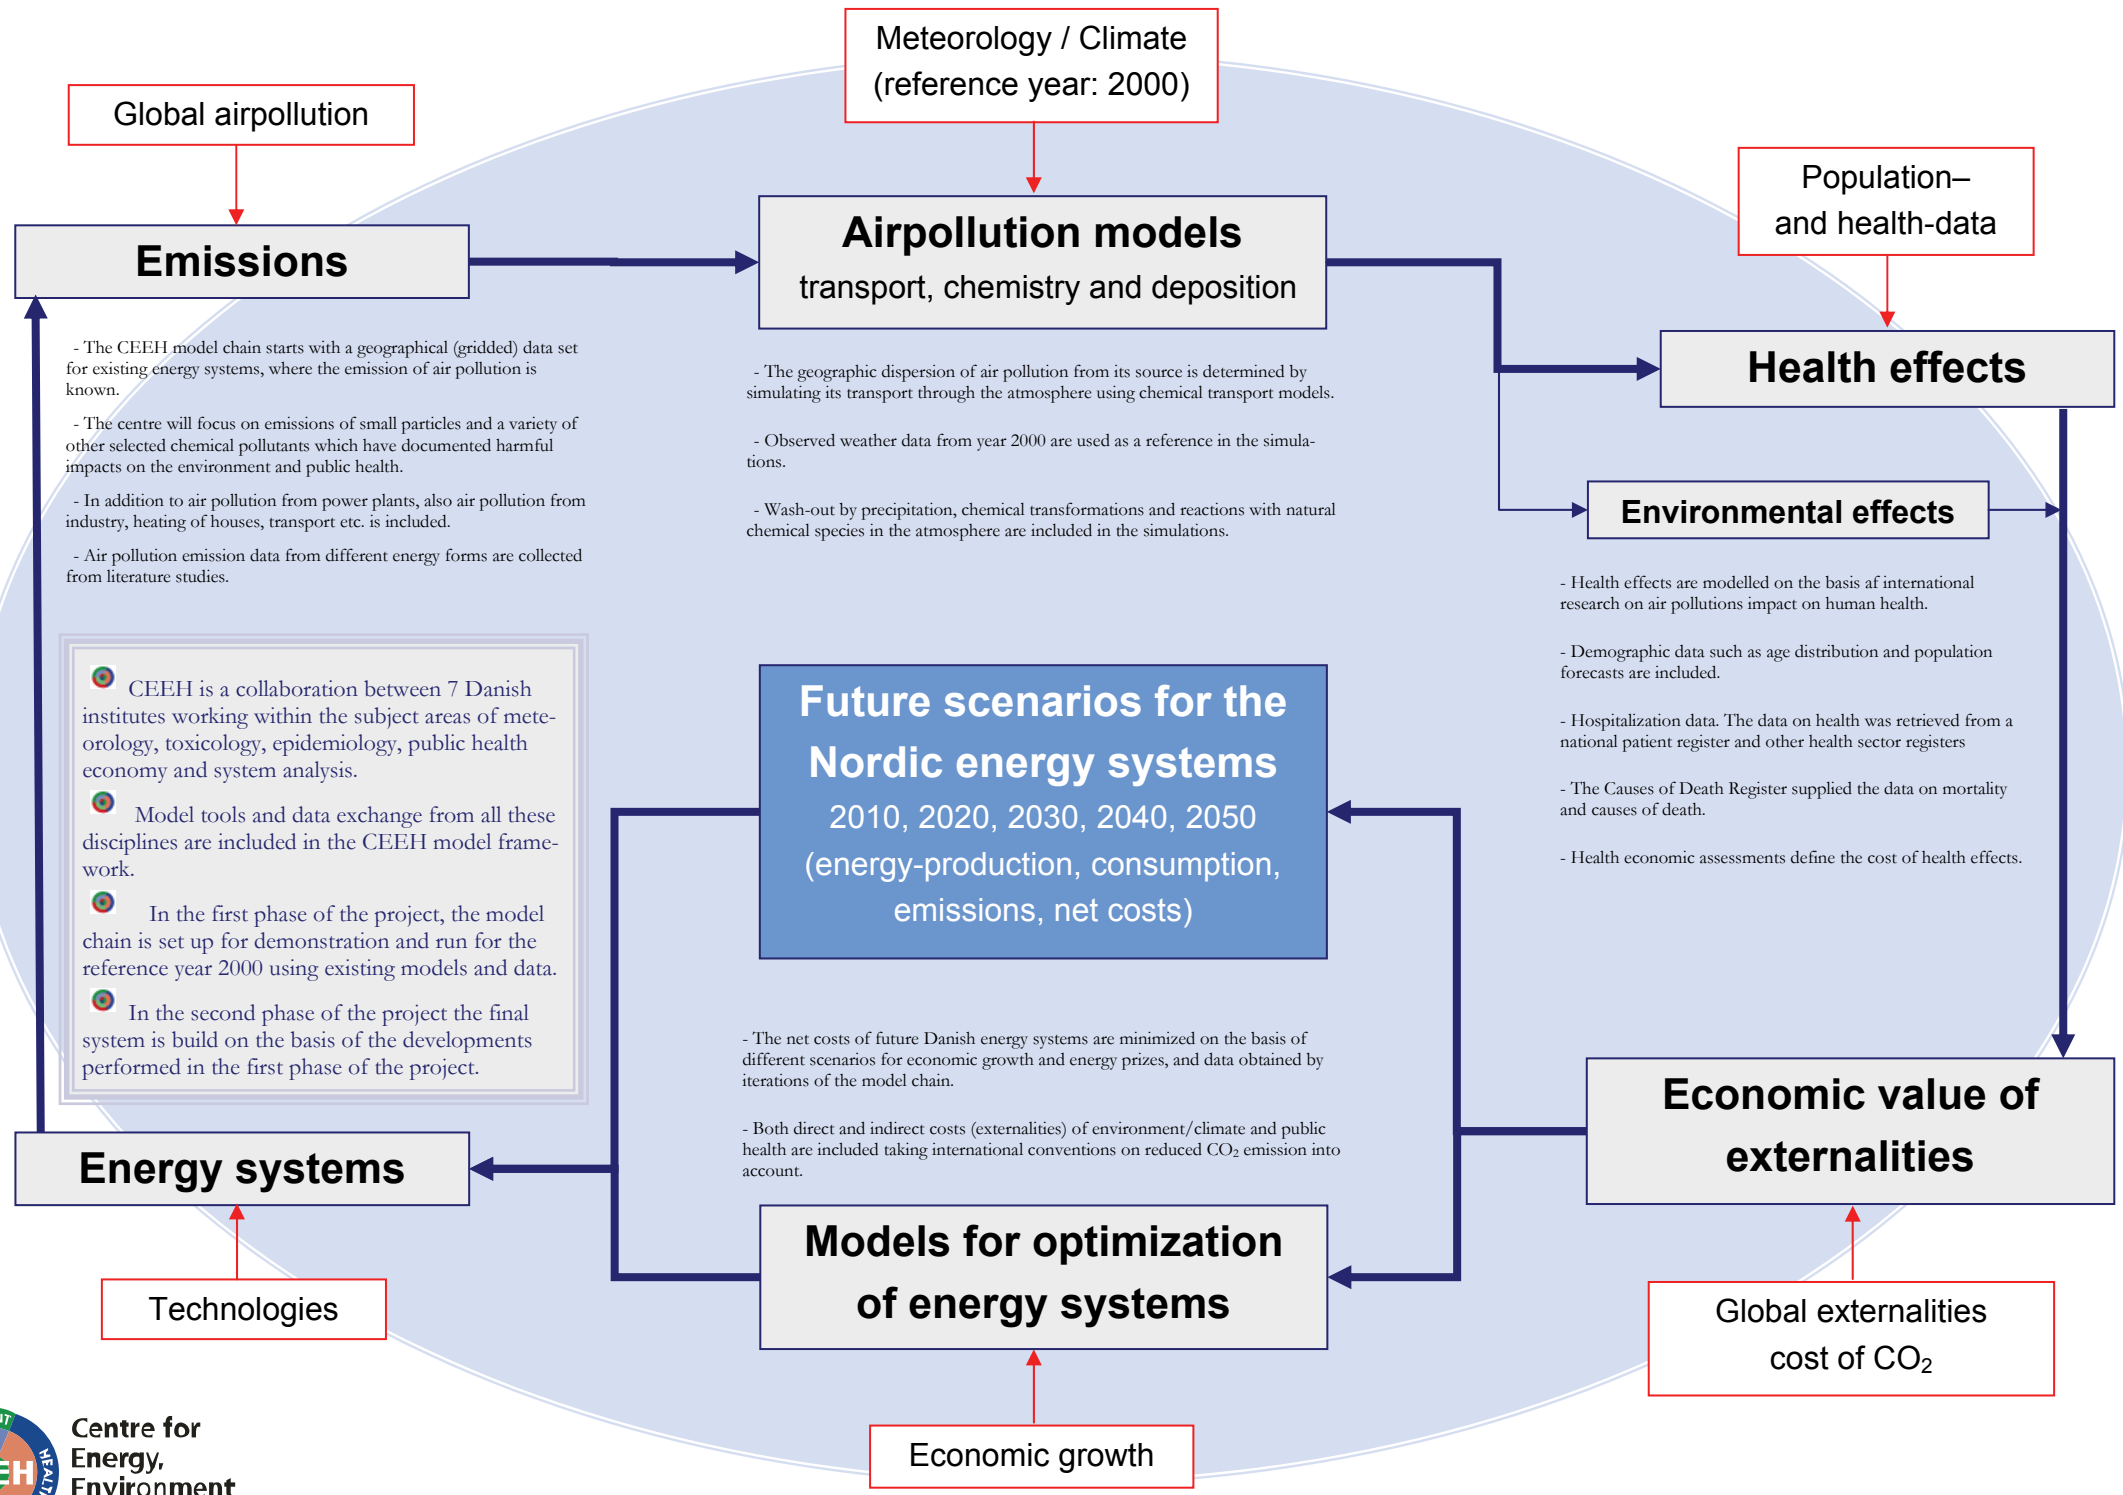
Meteorology / Climate (reference year: 2000)

Global airpollution

Emissions

Airpollution models
transport, chemistry and deposition

Population–and health-data

Health effects

- The CEEH model chain starts with a geographical (gridded) data set for existing energy systems, where the emission of air pollution is known.

- The centre will focus on emissions of small particles and a variety of other selected chemical pollutants which have documented harmful impacts on the environment and public health.

- In addition to air pollution from power plants, also air pollution from industry, heating of houses, transport etc. is included.

- Air pollution emission data from different energy forms are collected from literature studies.

- The geographic dispersion of air pollution from its source is determined by simulating its transport through the atmosphere using chemical transport models.

- Observed weather data from year 2000 are used as a reference in the simulations.

- Wash-out by precipitation, chemical transformations and reactions with natural chemical species in the atmosphere are included in the simulations.

Environmental effects

- Health effects are modelled on the basis af international research on air pollutions impact on human health.

- Demographic data such as age distribution and population forecasts are included.

- Hospitalization data. The data on health was retrieved from a national patient register and other health sector registers

- The Causes of Death Register supplied the data on mortality and causes of death.

- Health economic assessments define the cost of health effects.

CEEH is a collaboration between 7 Danish institutes working within the subject areas of meteorology, toxicology, epidemiology, public health economy and system analysis.

Model tools and data exchange from all these disciplines are included in the CEEH model framework.

In the first phase of the project, the model chain is set up for demonstration and run for the reference year 2000 using existing models and data.

In the second phase of the project the final system is build on the basis of the developments performed in the first phase of the project.

Future scenarios for the Nordic energy systems
2010, 2020, 2030, 2040, 2050
(energy-production, consumption, emissions, net costs)

- The net costs of future Danish energy systems are minimized on the basis of different scenarios for economic growth and energy prizes, and data obtained by iterations of the model chain.

- Both direct and indirect costs (externalities) of environment/climate and public health are included taking international conventions on reduced $CO_2$ emission into account.

Economic value of externalities

Energy systems

Models for optimization of energy systems

Technologies

Global externalities cost of $CO_2$

Economic growth

Centre for Energy, Environment